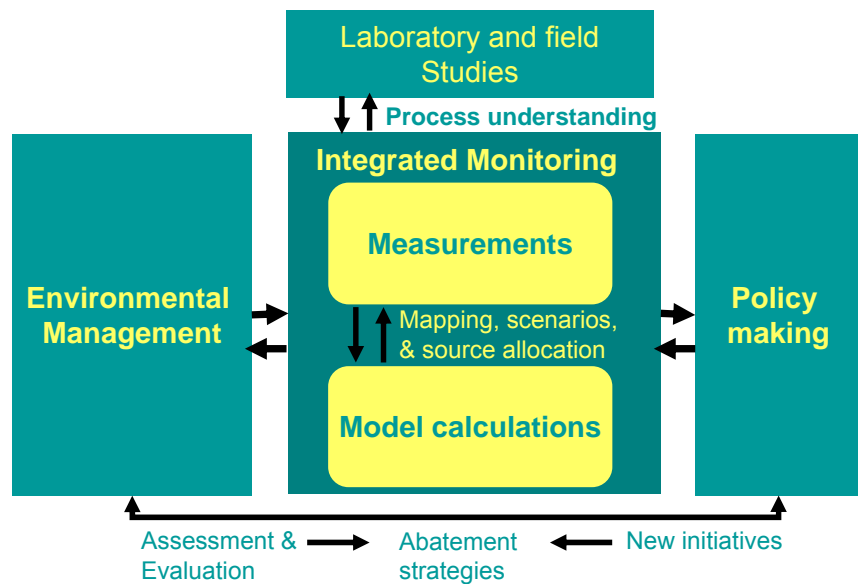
Laboratory and field Studies

Process understanding

Integrated Monitoring

Measurements

Mapping, scenarios, & source allocation

Model calculations

Environmental Management

Policy making

Assessment & Evaluation

Abatement strategies

New initiatives